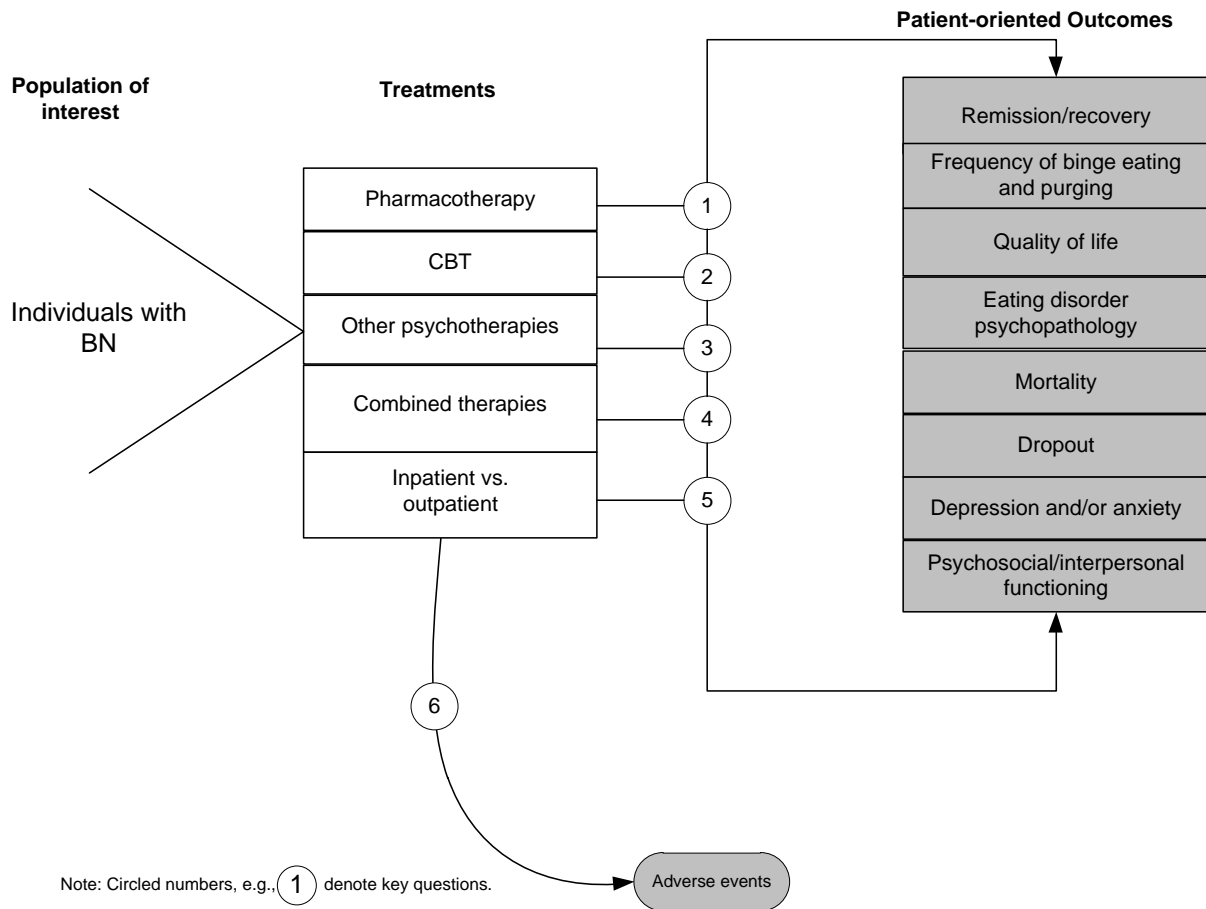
Population of interest

Treatments

Patient-oriented Outcomes

Individuals with BN

Pharmacotherapy

CBT

Other psychotherapies

Combined therapies

Inpatient vs. outpatient

1

2

3

4

5

6

Remission/recovery

Frequency of binge eating and purging

Quality of life

Eating disorder psychopathology

Mortality

Dropout

Depression and/or anxiety

Psychosocial/interpersonal functioning

Adverse events

Note: Circled numbers, e.g., 1 denote key questions.